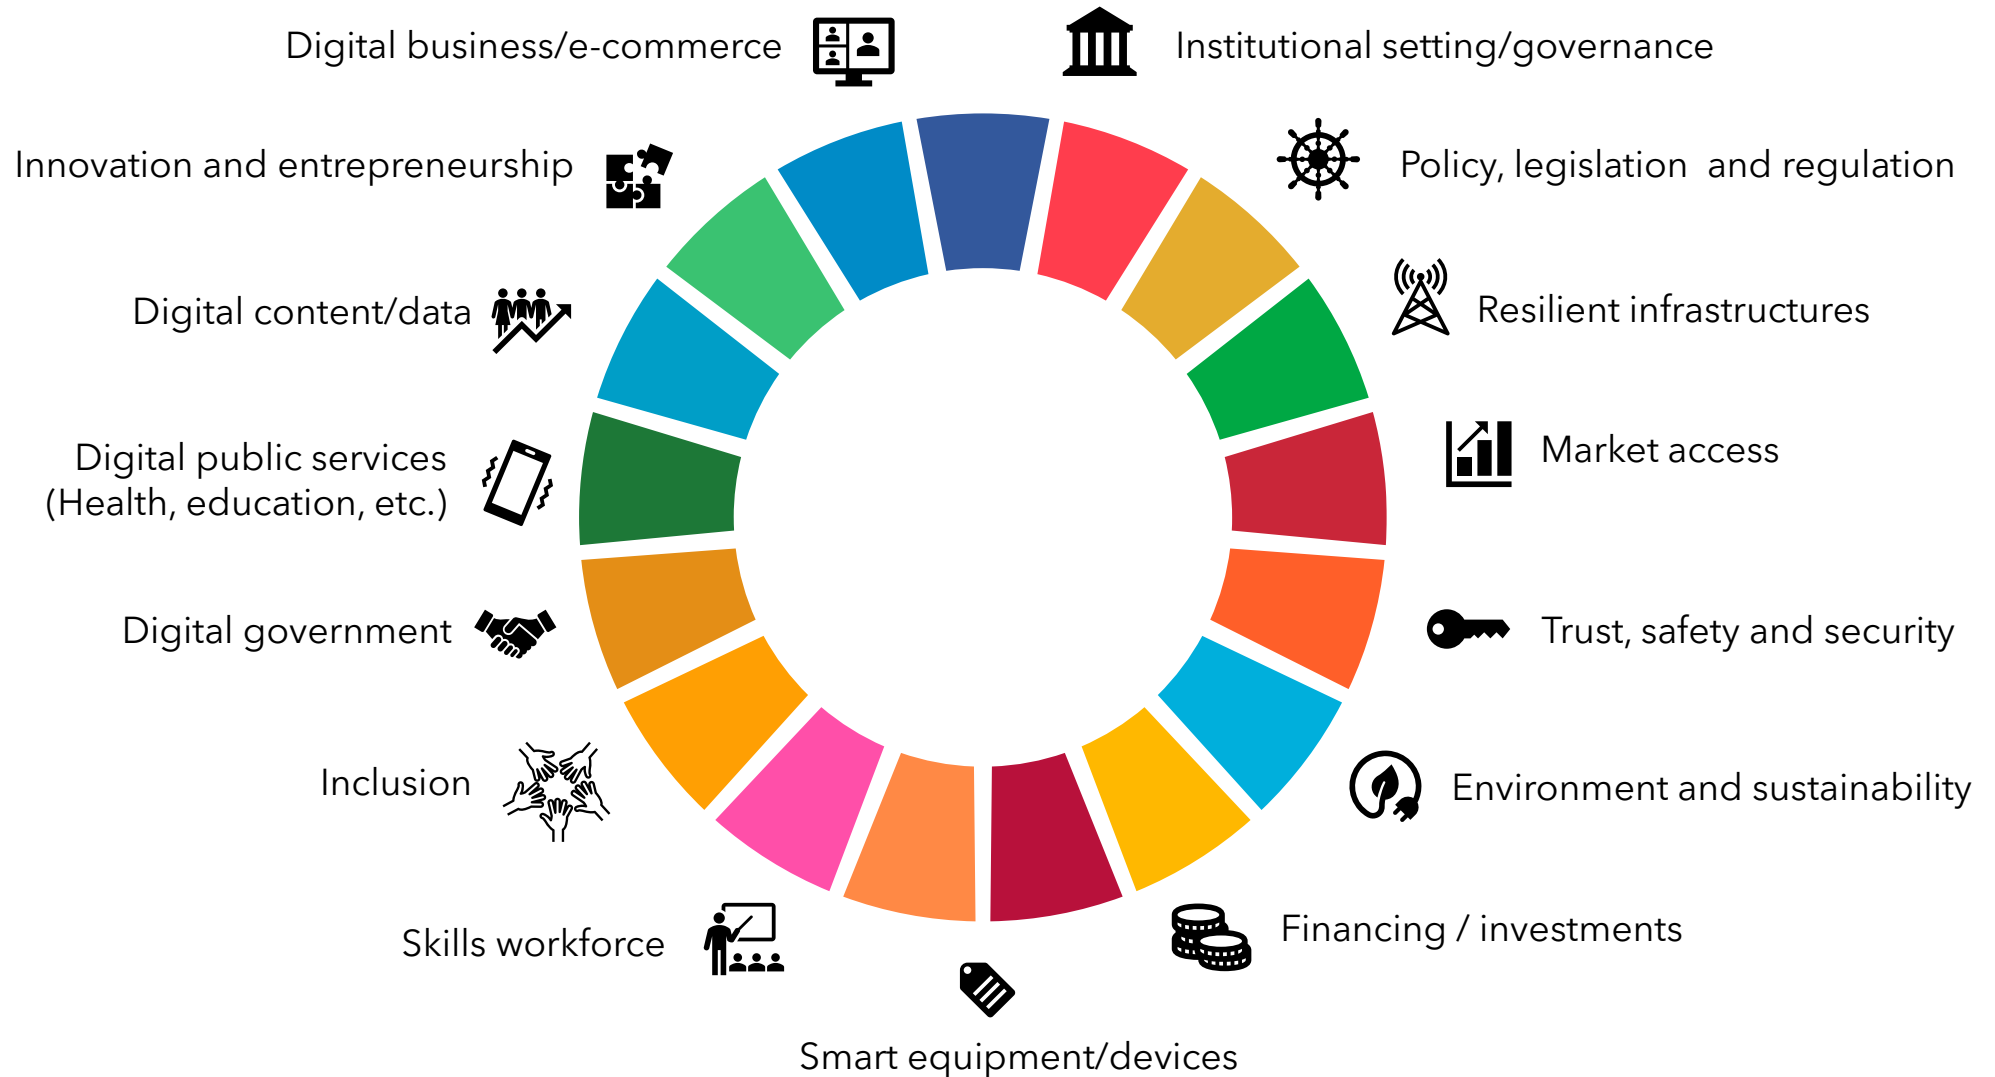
Digital business/e-commerce

Institutional setting/governance

Innovation and entrepreneurship

Policy, legislation  and regulation

Digital content/data

Resilient infrastructures

Digital public services
(Health, education, etc.)

Market access

Digital government

Trust, safety and security

Inclusion

Environment and sustainability

Skills workforce

Financing / investments

Smart equipment/devices